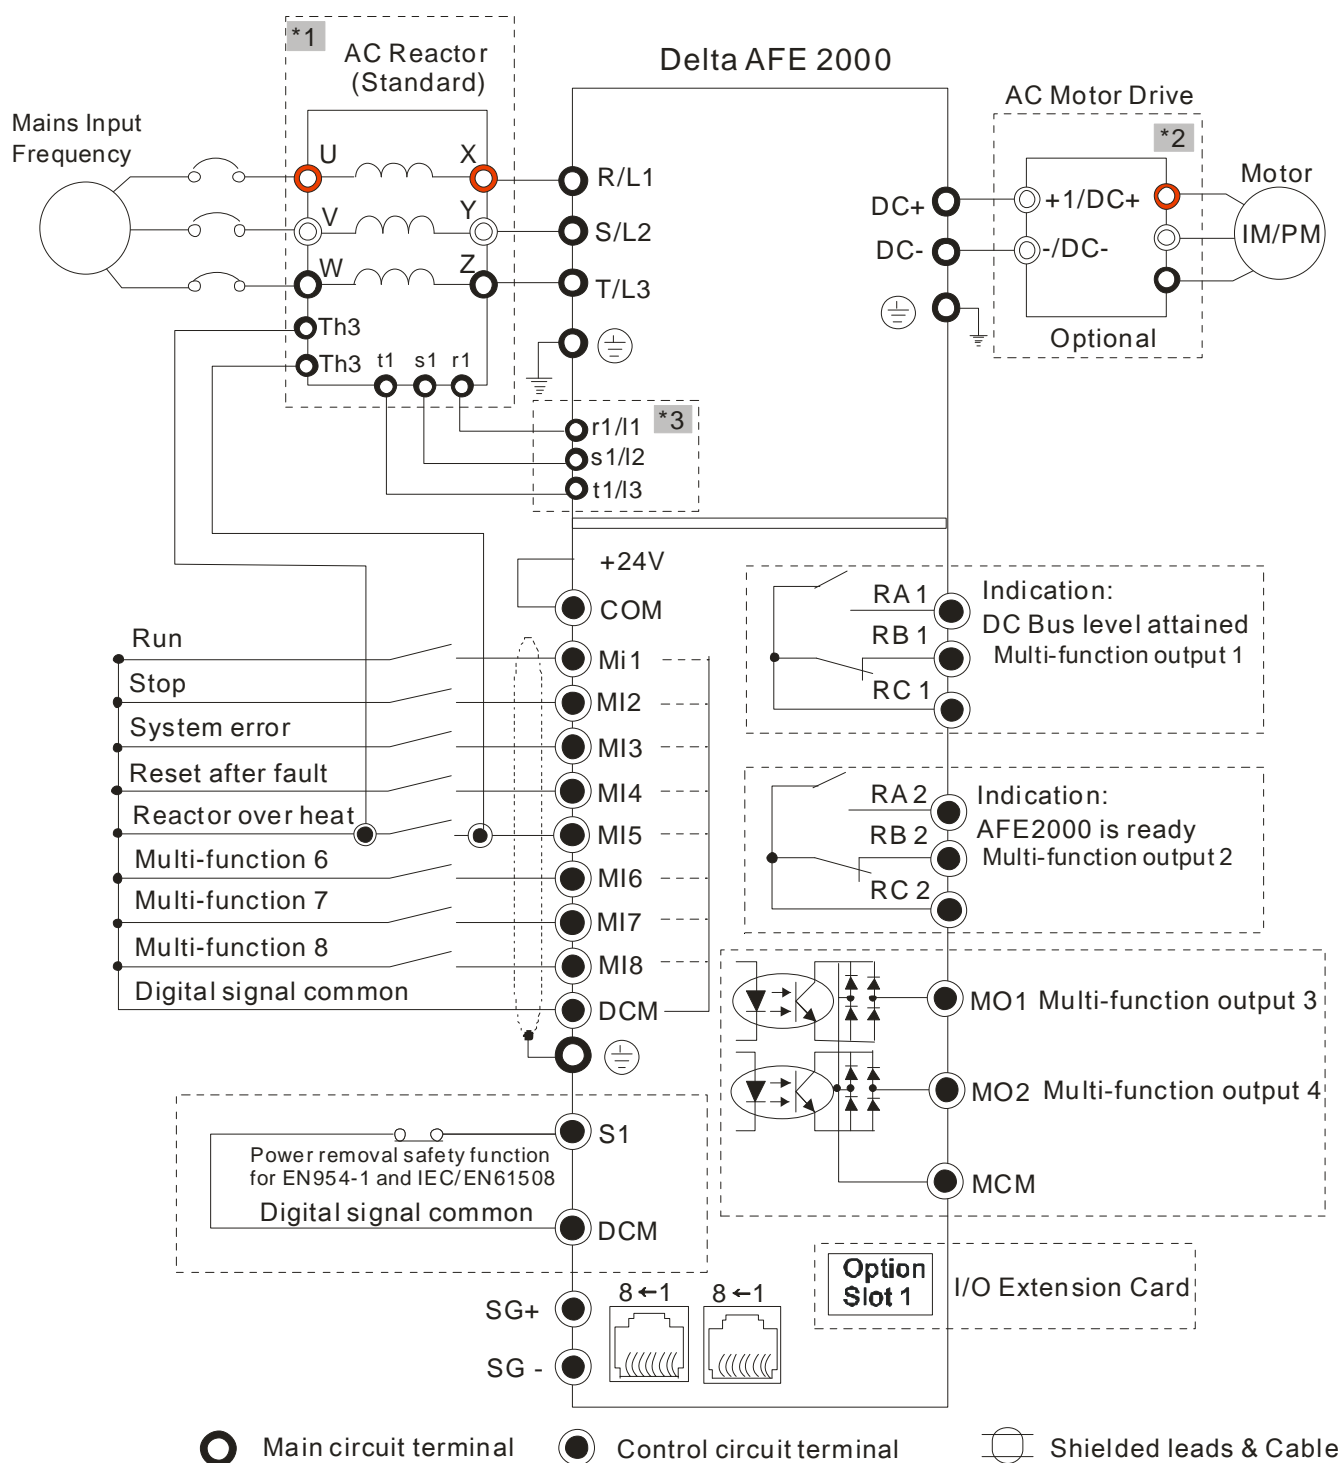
*1 AC Reactor (Standard)

Delta AFE 2000

AC Motor Drive

*2

Mains Input Frequency

U X V Y W Z

R/L1
S/L2
T/L3

DC+
DC-

+1/DC+
-/DC-

Motor
IM/PM

Optional

Th3
Th3 t1 s1 r1

*3
r1/l1
s1/l2
t1/l3

+24V
COM

Run
Stop
System error
Reset after fault
Reactor over heat
Multi-function 6
Multi-function 7
Multi-function 8
Digital signal common

Mi1
MI2
MI3
MI4
MI5
MI6
MI7
MI8
DCM

RA 1
RB 1
RC 1
Indication:
DC Bus level attained
Multi-function output 1

RA 2
RB 2
RC 2
Indication:
AFE2000 is ready
Multi-function output 2

MO1 Multi-function output 3
MO2 Multi-function output 4
MCM

S1
Power removal safety function for EN954-1 and IEC/EN61508
Digital signal common
DCM

Option Slot 1
I/O Extension Card

SG+
SG -
8←1 8←1

Main circuit terminal
Control circuit terminal
Shielded leads & Cable